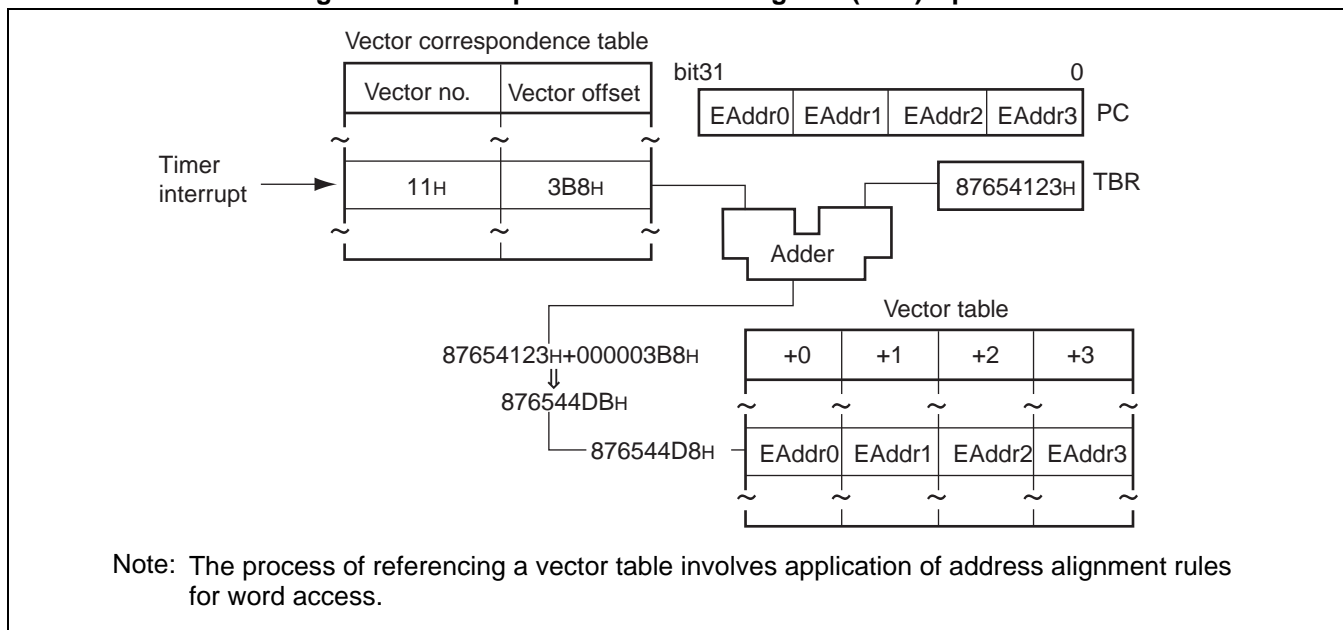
Vector correspondence table

| Vector no. | Vector offset |
|---|---|
| ~ | ~ |
| 11H | 3B8H |
| ~ | ~ |

bit31 0

| EAddr0 | EAddr1 | EAddr2 | EAddr3 |
|---|---|---|---|

PC

Timer interrupt

87654123H TBR

Adder

Vector table

87654123H+000003B8H
⇓
876544DBH

876544D8H

| +0 | +1 | +2 | +3 |
|---|---|---|---|
| ~ | ~ | ~ | ~ |
| EAddr0 | EAddr1 | EAddr2 | EAddr3 |
| ~ | ~ | ~ | ~ |

Note: The process of referencing a vector table involves application of address alignment rules for word access.